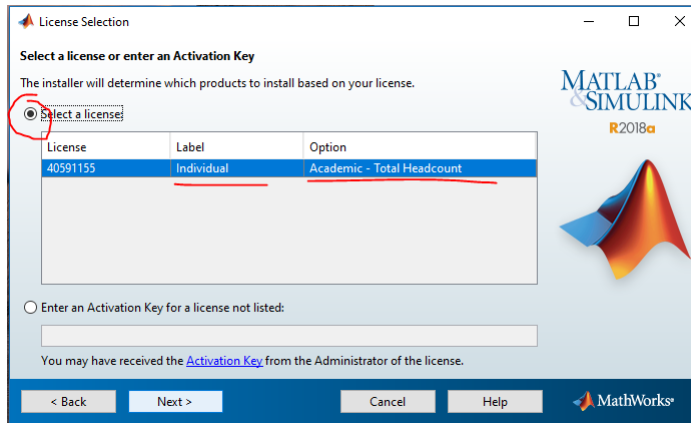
License Selection

Select a license or enter an Activation Key

The installer will determine which products to install based on your license.

Select a license:

| License | Label | Option |
|---|---|---|
| 40591155 | Individual | Academic - Total Headcount |

Enter an Activation Key for a license not listed:

You may have received the Activation Key from the Administrator of the license.

MATLAB® & SIMULINK®
R2018a

< Back
Next >
Cancel
Help
MathWorks®